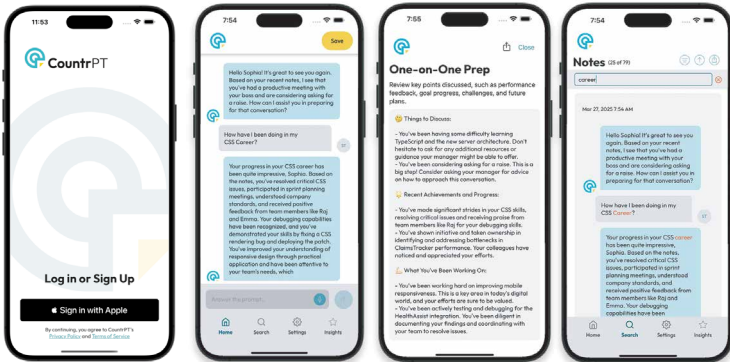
11:53

CountrPT

Log in or Sign Up

Sign in with Apple

By continuing, you agree to CountrPT's Privacy Policy and Terms of Service

7:54

Save

Hello Sophia! It's great to see you again. Based on your recent notes, I see that you've had a productive meeting with your boss and are considering asking for a raise. How can I assist you in preparing for that conversation?

How have I been doing in my CSS Career?

Your progress in your CSS career has been quite impressive, Sophia. Based on the notes, you've resolved critical CSS issues, participated in sprint planning meetings, understood company standards, and received positive feedback from team members like Raj and Emma. Your debugging capabilities have been recognized, and you've demonstrated your skills by fixing a CSS rendering bug and deploying the patch. You've improved your understanding of responsive design through practical application and have been attentive to your team's needs, which

Answer the prompt...

Home Search Settings Insights

7:54

Close

One-on-One Prep

Review key points discussed, such as performance feedback, goal progress, challenges, and future plans.

Things to Discuss:

- You've been having some difficulty learning TypeScript and the new server architecture. Don't hesitate to ask for any additional resources or guidance your manager might be able to offer.
- You've been considering asking for a raise. This is a big step! Consider asking your manager for advice on how to approach this conversation.

Recent Achievements and Progress:

- You've made significant strides in your CSS skills, resolving critical issues and receiving praise from team members like Raj for your debugging skills.
- You've shown initiative and taken ownership in identifying and addressing bottlenecks in ClaimsTracker performance. Your colleagues have noticed and appreciated your efforts.

What You've Been Working On:

- You've been working hard on improving mobile responsiveness. This is a key area in today's digital world, and your efforts are sure to be valued.
- You've been actively testing and debugging for the HealthAssist integration. You've been diligent in documenting your findings and coordinating with your team to resolve issues.

7:54

Notes (25 of 79)

career

Mar 27, 2025 7:54 AM

Hello Sophia! It's great to see you again. Based on your recent notes, I see that you've had a productive meeting with your boss and are considering asking for a raise. How can I assist you in preparing for that conversation?

How have I been doing in my CSS Career?

Your progress in your CSS career has been quite impressive, Sophia. Based on the notes, you've resolved critical CSS issues, participated in sprint planning meetings, understood company standards, and received positive feedback from team members like Raj and Emma. Your debugging capabilities have been

Home Search Settings Insights